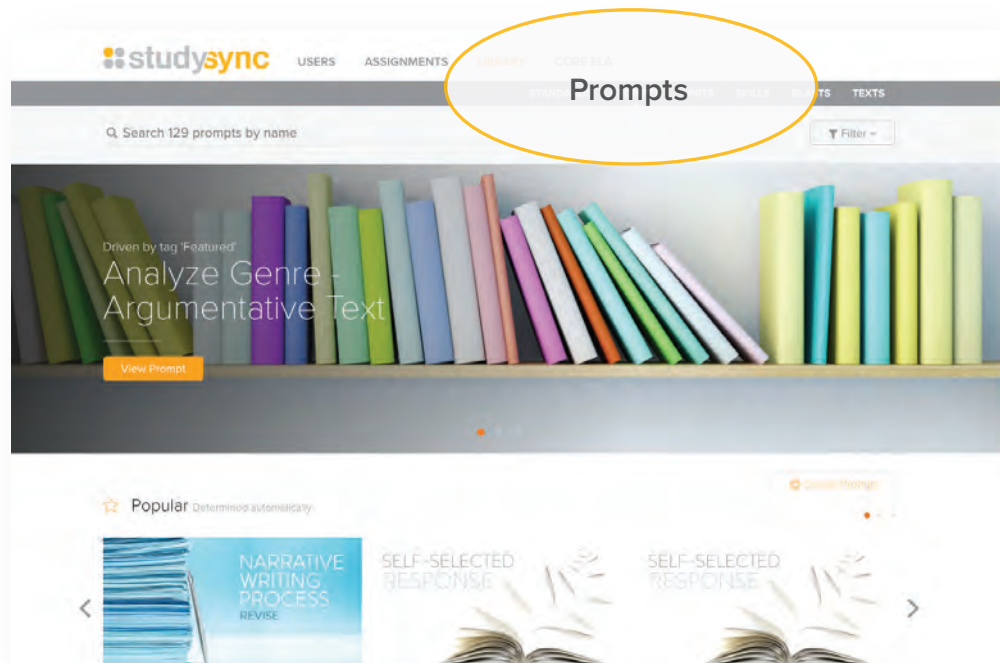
studysync USERS ASSIGNMENTS LIBRARY CORE ELA

STAND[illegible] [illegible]TS SKILLS BLASTS TEXTS

Prompts

Search 129 prompts by name

Filter

Driven by tag 'Featured'

Analyze Genre - Argumentative Text

View Prompt

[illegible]

Popular Determined automatically

NARRATIVE WRITING PROCESS REVISE

SELF-SELECTED RESPONSE

SELF-SELECTED RESPONSE